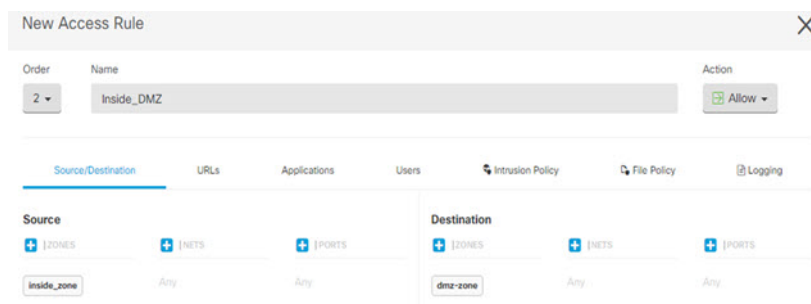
New Access Rule

Order
2

Name
Inside_DMZ

Action
Allow

Source/Destination
URLs
Applications
Users
Intrusion Policy
File Policy
Logging

Source
ZONES
NETS
PORTS
inside_zone
Any
Any

Destination
ZONES
NETS
PORTS
dmz-zone
Any
Any